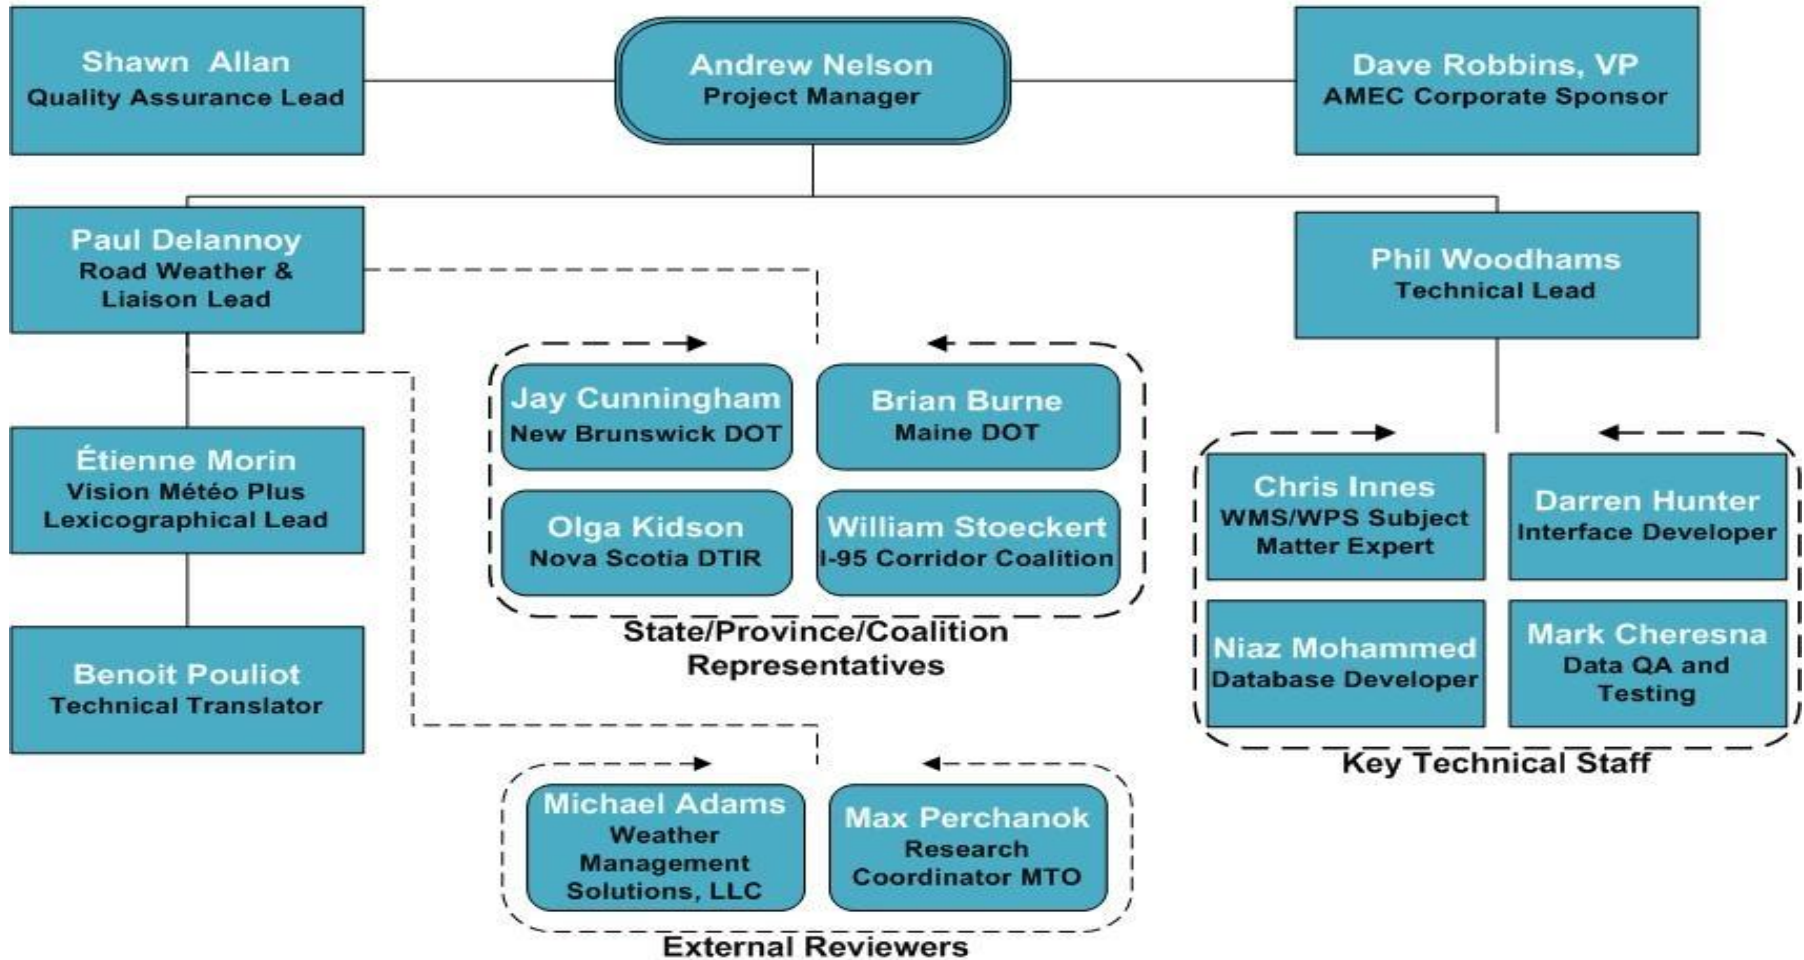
Shawn Allan
Quality Assurance Lead

Andrew Nelson
Project Manager

Dave Robbins, VP
AMEC Corporate Sponsor

Paul Delannoy
Road Weather & Liaison Lead

Phil Woodhams
Technical Lead

Jay Cunningham
New Brunswick DOT

Brian Burne
Maine DOT

Olga Kidson
Nova Scotia DTIR

William Stoeckert
I-95 Corridor Coalition

State/Province/Coalition Representatives

Étienne Morin
Vision Météo Plus
Lexicographical Lead

Benoit Pouliot
Technical Translator

Chris Innes
WMS/WPS Subject Matter Expert

Darren Hunter
Interface Developer

Niaz Mohammed
Database Developer

Mark Cheresna
Data QA and Testing

Key Technical Staff

Michael Adams
Weather Management Solutions, LLC

Max Perchanok
Research Coordinator MTO

External Reviewers